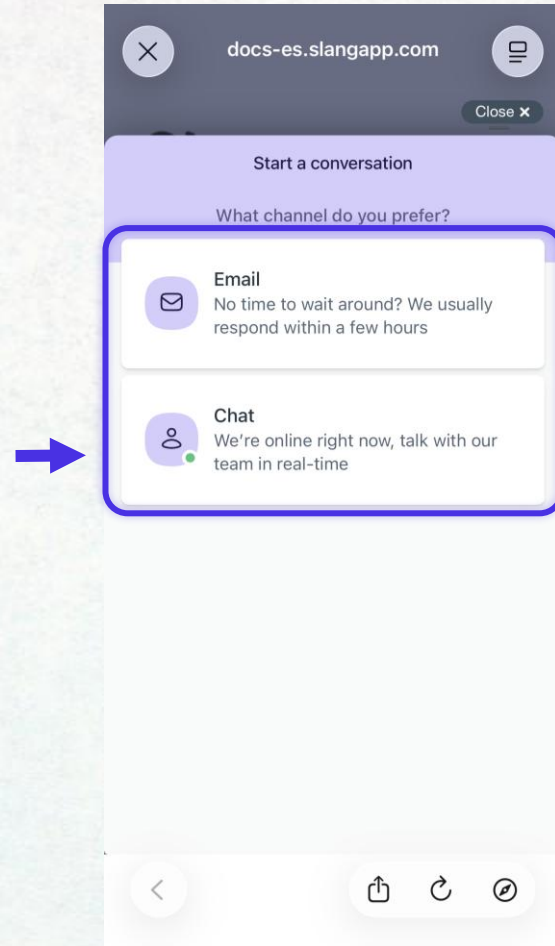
docs-es.slangapp.com

Close ×

Start a conversation

What channel do you prefer?

Email
No time to wait around? We usually respond within a few hours

Chat
We're online right now, talk with our team in real-time